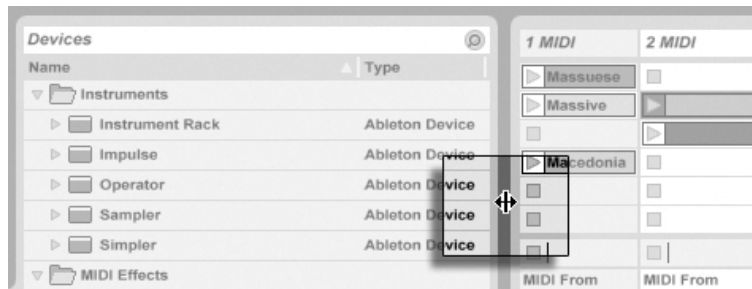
Devices

| Name | Type |
|---|---|
| Instruments | |
| Instrument Rack | Ableton Device |
| Impulse | Ableton Device |
| Operator | Ableton Device |
| Sampler | Ableton Device |
| Simpler | Ableton Device |
| MIDI Effects | |

| 1 MIDI | 2 MIDI |
|---|---|
| Massuese | |
| Massive | |
| | |
| Macedonia | |
| | |
| | |
| | |
| MIDI From | MIDI From |